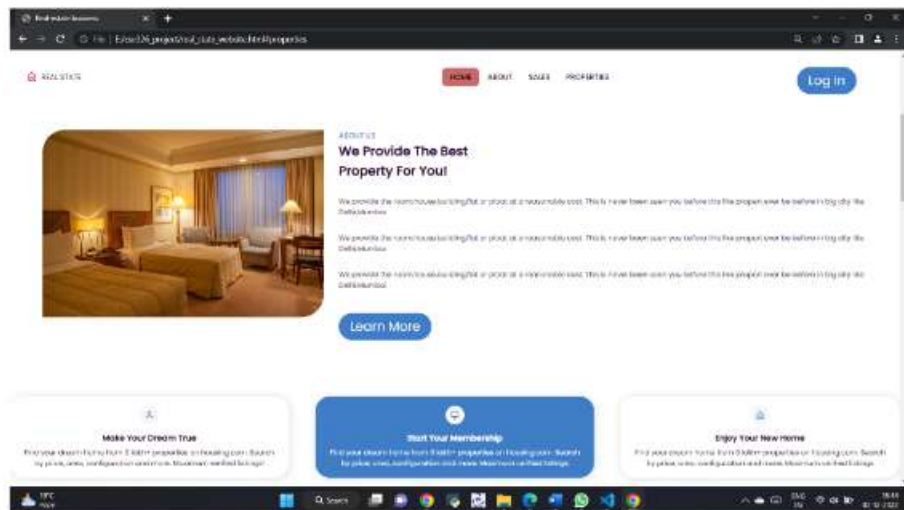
Real estate business

File | E:/css/26_project/real_state_website/html#properties

REAL STATE

HOME ABOUT SALES PROPERTIES

Log in

ABOUT US

We Provide The Best Property For You!

We provide the room/house/building/flat or plot at a reasonable cost. This is never been seen you before this fine property ever be before in big city like Delhi/Mumbai.

We provide the room/house/building/flat or plot at a reasonable cost. This is never been seen you before this fine property ever be before in big city like Delhi/Mumbai.

We provide the room/house/building/flat or plot at a reasonable cost. This is never been seen you before this fine property ever be before in big city like Delhi/Mumbai.

Learn More

Make Your Dream True

Find your dream home from 3 lakh+ properties on housing.com. Search by price, area, configuration and more. Maximum verified listings.

Start Your Membership

Find your dream home from 3 lakh+ properties on housing.com. Search by price, area, configuration and more. Maximum verified listings.

Enjoy Your New Home

Find your dream home from 3 lakh+ properties on housing.com. Search by price, area, configuration and more. Maximum verified listings.

Q Search

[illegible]